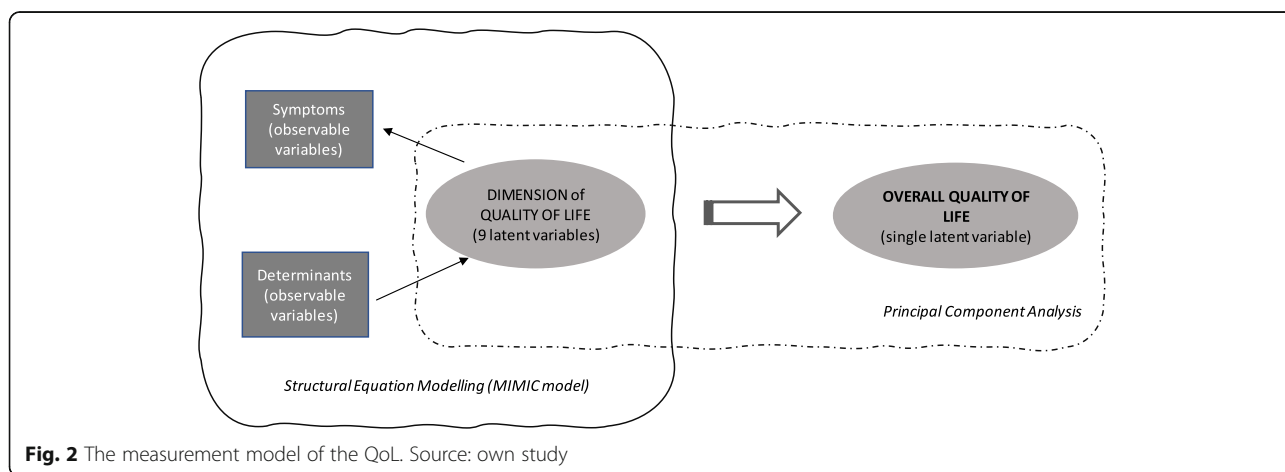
Symptoms (observable variables)

DIMENSION of QUALITY OF LIFE (9 latent variables)

OVERALL QUALITY OF LIFE (single latent variable)

Determinants (observable variables)

Principal Component Analysis

Structural Equation Modelling (MIMIC model)

Fig. 2 The measurement model of the QoL. Source: own study